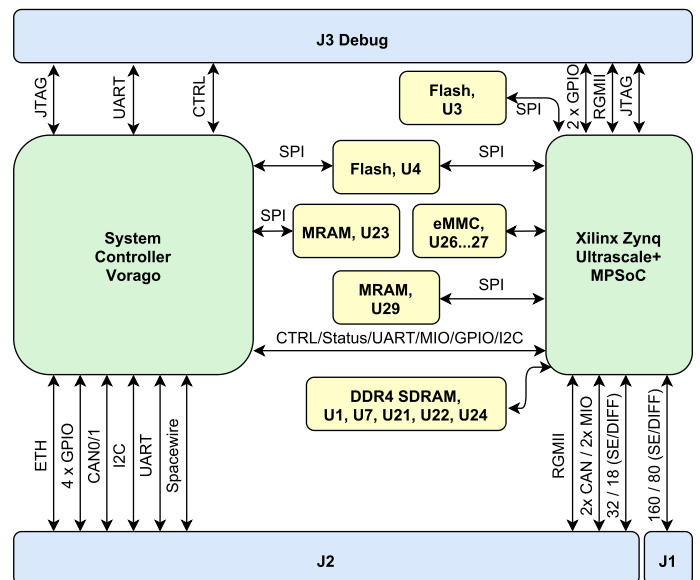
J3 Debug

JTAG
UART
CTRL

Flash, U3

SPI

2 x GPIO
RGMII
JTAG

SPI
Flash, U4
SPI

System Controller Vorago

SPI
MRAM, U23
eMMC, U26...27

Xilinx Zynq Ultrascale+ MPSoC

MRAM, U29
SPI

CTRL/Status/UART/MIO/GPIO/I2C

DDR4 SDRAM, U1, U7, U21, U22, U24

ETH
4 x GPIO
CAN0/1
I2C
UART
Spacewire

RGMII
2x CAN / 2x MIO
32 / 18 (SE/DIFF)
160 / 80 (SE/DIFF)

J2
J1